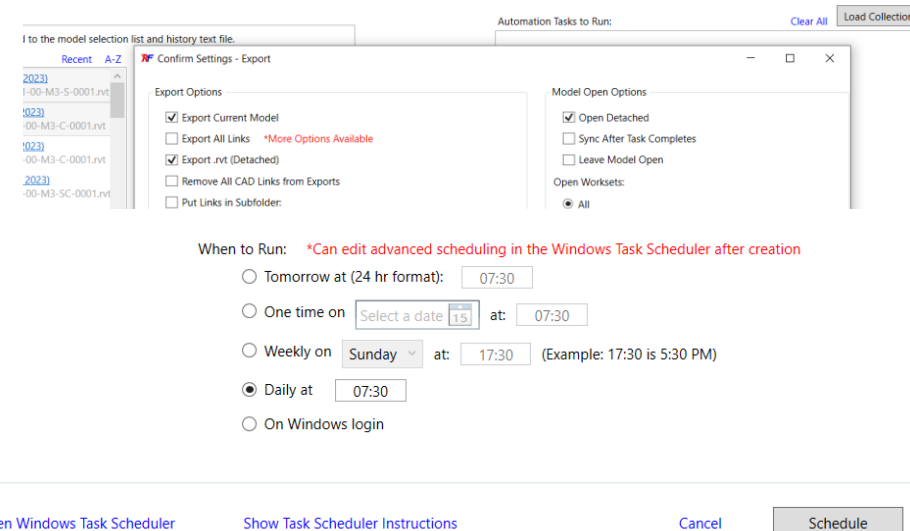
d to the model selection list and history text file.

Recent A-Z

2023)
-00-M3-S-0001.rvt

2023)
-00-M3-C-0001.rvt

2023)
-00-M3-C-0001.rvt

2023)
-00-M3-SC-0001.rvt

Automation Tasks to Run: Clear All Load Collection

Confirm Settings - Export

Export Options

Export Current Model

Export All Links *More Options Available

Export .rvt (Detached)

Remove All CAD Links from Exports

Put Links in Subfolder:

Model Open Options

Open Detached

Sync After Task Completes

Leave Model Open

Open Worksets:

All

When to Run: *Can edit advanced scheduling in the Windows Task Scheduler after creation

Tomorrow at (24 hr format): 07:30

One time on Select a date 15 at: 07:30

Weekly on Sunday at: 17:30 (Example: 17:30 is 5:30 PM)

Daily at 07:30

On Windows login

en Windows Task Scheduler Show Task Scheduler Instructions Cancel Schedule